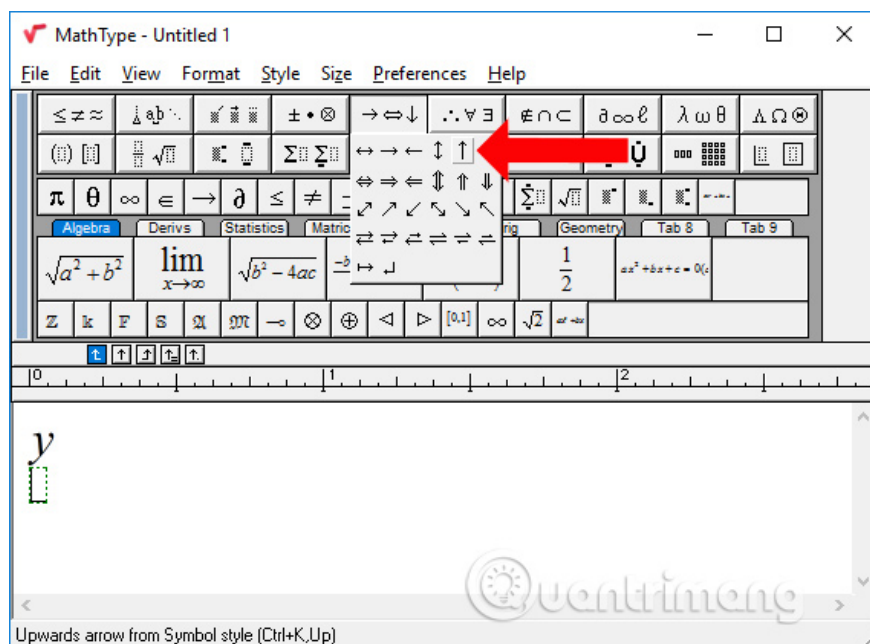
MathType - Untitled 1

File Edit View Format Style Size Preferences Help

$\leq \neq \approx$ | $\because \forall \exists$ | $\notin \cap \subset$ | $\partial \infty \ell$ | $\lambda \omega \theta$ | $\Lambda \Omega \otimes$

$\pi$ $\theta$ $\infty$ $\in$ $\rightarrow$ $\partial$ $\leq$ $\neq$

$\leftrightarrow \rightarrow \leftarrow \updownarrow \uparrow$
$\Leftrightarrow \Rightarrow \Leftarrow \Updownarrow \Uparrow \Downarrow$
$\nearrow \nearrow \swarrow \searrow \searrow \nwarrow$
$\rightleftarrows \rightleftarrows \leftrightarrows \rightleftharpoons \rightleftharpoons \leftrightharpoons$
$\mapsto \hookleftarrow$

Algebra | Derivs | Statistics | Matric | rig | Geometry | Tab 8 | Tab 9

$\sqrt{a^2+b^2}$ $\lim_{x\to\infty}$ $\sqrt{b^2-4ac}$ $\frac{1}{2}$ $ax^2+bx+c=0$

Z k F S $\mathfrak{A}$ $\mathfrak{M}$ $\multimap$ $\otimes$ $\oplus$ $\triangleleft$ $\triangleright$ [0,1] $\infty$ $\sqrt{2}$

0 1 2

$y$

Quantrimang

Upwards arrow from Symbol style (Ctrl+K,Up)